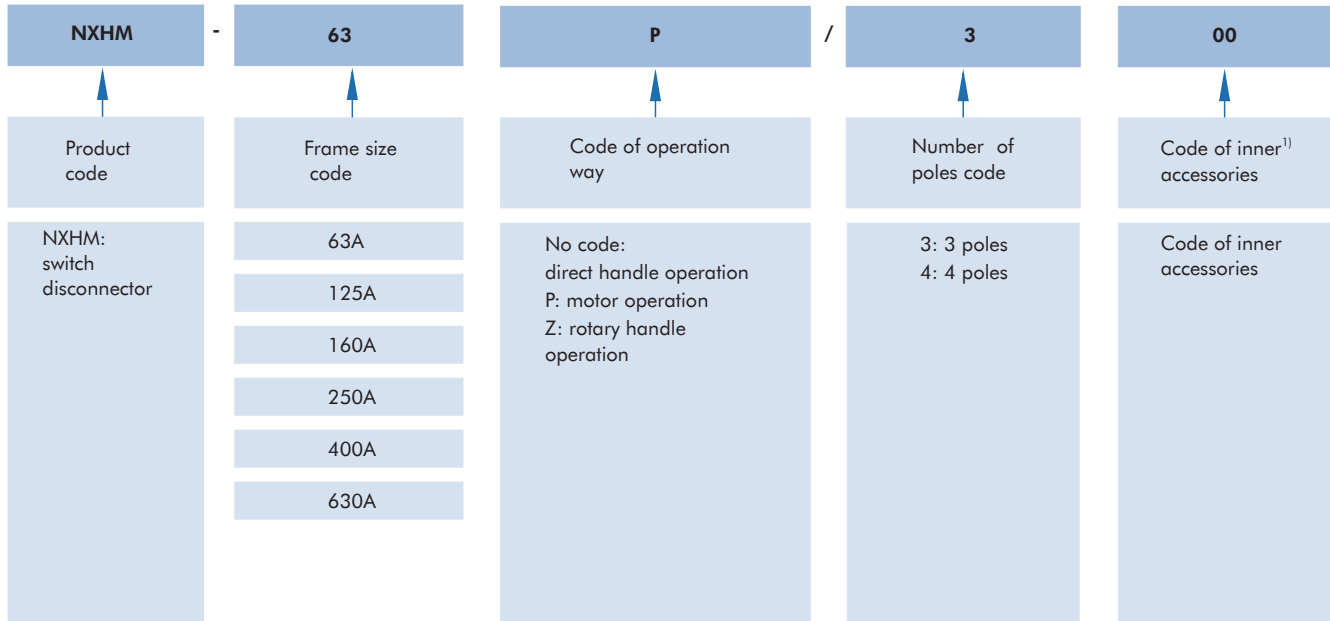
NXHM - 63 P / 3 00

Product code

Frame size code

Code of operation way

Number of poles code

Code of inner$^{1)}$ accessories

NXHM: switch disconnector

63A

125A

160A

250A

400A

630A

No code: direct handle operation
P: motor operation
Z: rotary handle operation

3: 3 poles
4: 4 poles

Code of inner accessories